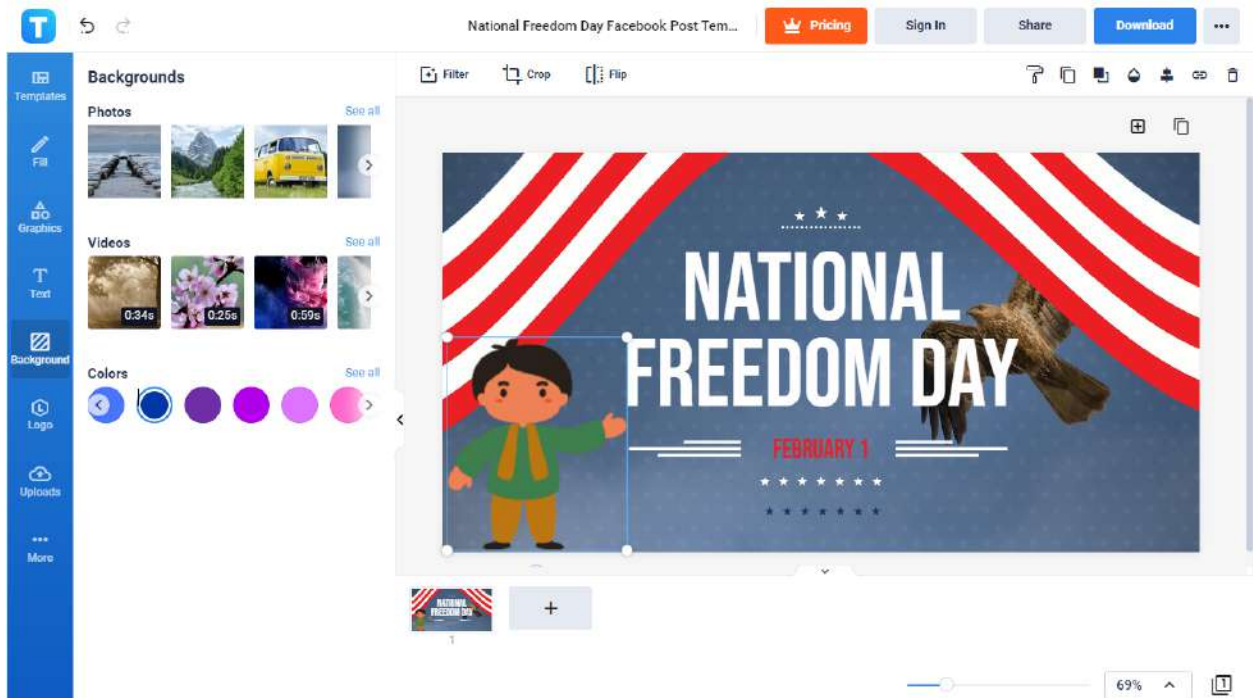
National Freedom Day Facebook Post Tem...

Pricing

Sign In

Share

Download

Templates

Fill

Graphics

Text

Background

Logo

Uploads

More

Backgrounds

Photos

See all

Videos

See all

0:34s

0:25s

0:59s

Colors

See all

Filter

Crop

Flip

NATIONAL FREEDOM DAY

FEBRUARY 1

NATIONAL FREEDOM DAY

1

+

69%